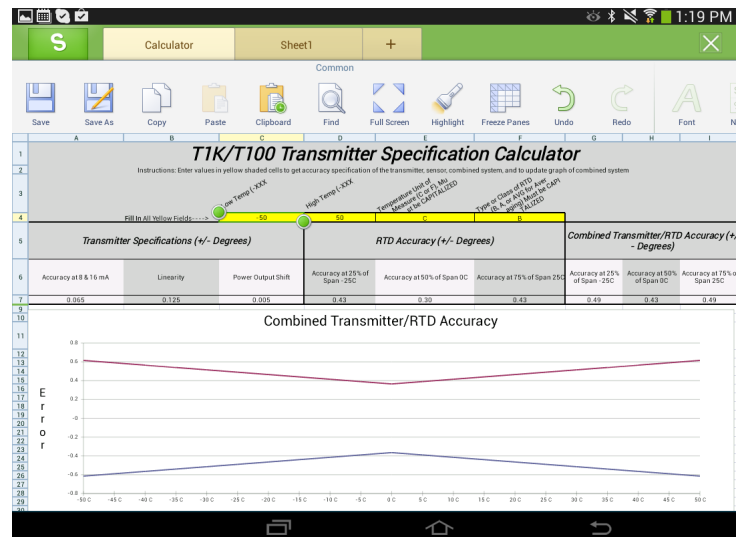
1:19 PM

S Calculator Sheet1 +

Common

Save Save As Copy Paste Clipboard Find Full Screen Highlight Freeze Panes Undo Redo Font

A B C D E F G H I

T1K/T100 Transmitter Specification Calculator

Instructions: Enter values in yellow shaded cells to get accuracy specification of the transmitter, sensor, combined system, and to update graph of combined system

Low Temp (-XXX

High Temp (-XXX

Temperature Unit of Measure (C or F) Mu st be CAPITALIZED

Type or Class of RTD (B, A, or AA) for Aver aging) Must be CAPI TALIZED

Fill In All Yellow Fields----> -50 50 C B

| Transmitter Specifications (+/- Degrees) | | | RTD Accuracy (+/- Degrees) | | | Combined Transmitter/RTD Accuracy (+/- Degrees) | | |
|---|---|---|---|---|---|---|---|---|
| Accuracy at 8 & 16 mA | Linearity | Power Output Shift | Accuracy at 25% of Span -25C | Accuracy at 50% of Span 0C | Accuracy at 75% of Span 25C | Accuracy at 25% of Span -25C | Accuracy at 50% of Span 0C | Accuracy at 75% of Span 25C |
| 0.065 | 0.125 | 0.005 | 0.43 | 0.30 | 0.43 | 0.49 | 0.43 | 0.49 |

Combined Transmitter/RTD Accuracy

E r r o r

0.8 0.6 0.4 0.2 0 -0.2 -0.4 -0.6 -0.8

-50 C -45 C -40 C -35 C -30 C -25 C -20 C -15 C -10 C -5 C 0 C 5 C 10 C 15 C 20 C 25 C 30 C 35 C 40 C 45 C 50 C